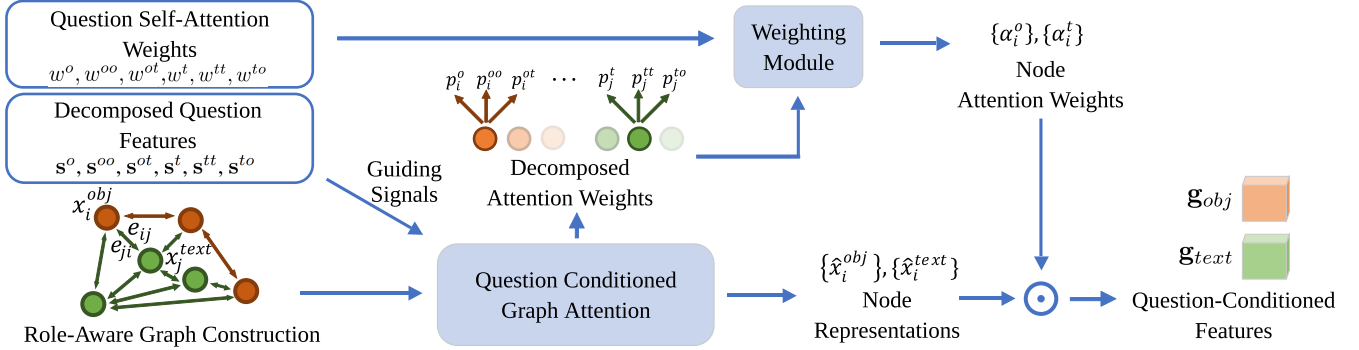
Question Self-Attention Weights
$w^o, w^{oo}, w^{ot}, w^t, w^{tt}, w^{to}$

Decomposed Question Features
$\mathbf{s}^o, \mathbf{s}^{oo}, \mathbf{s}^{ot}, \mathbf{s}^t, \mathbf{s}^{tt}, \mathbf{s}^{to}$

$x_i^{obj}$
$e_{ij}$
$e_{ji}$
$x_j^{text}$

Role-Aware Graph Construction

Guiding Signals

$p_i^o$ $p_i^{oo}$ $p_i^{ot}$ $\cdots$ $p_j^t$ $p_j^{tt}$ $p_j^{to}$

Decomposed Attention Weights

Weighting Module

$\{\alpha_i^o\}, \{\alpha_i^t\}$
Node Attention Weights

Question Conditioned Graph Attention

$\{\hat{x}_i^{obj}\}, \{\hat{x}_i^{text}\}$
Node Representations

$\odot$

$\mathbf{g}_{obj}$
$\mathbf{g}_{text}$

Question-Conditioned Features